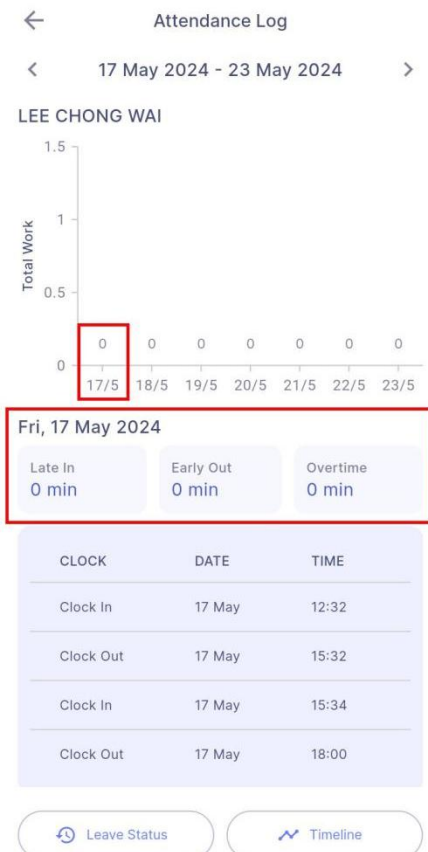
←

Attendance Log

<

17 May 2024 - 23 May 2024

>

LEE CHONG WAI

1.5

1

0.5

0

Total Work

0 0 0 0 0 0 0

17/5 18/5 19/5 20/5 21/5 22/5 23/5

Fri, 17 May 2024

Late In
0 min

Early Out
0 min

Overtime
0 min

| CLOCK | DATE | TIME |
|---|---|---|
| Clock In | 17 May | 12:32 |
| Clock Out | 17 May | 15:32 |
| Clock In | 17 May | 15:34 |
| Clock Out | 17 May | 18:00 |

Leave Status

Timeline